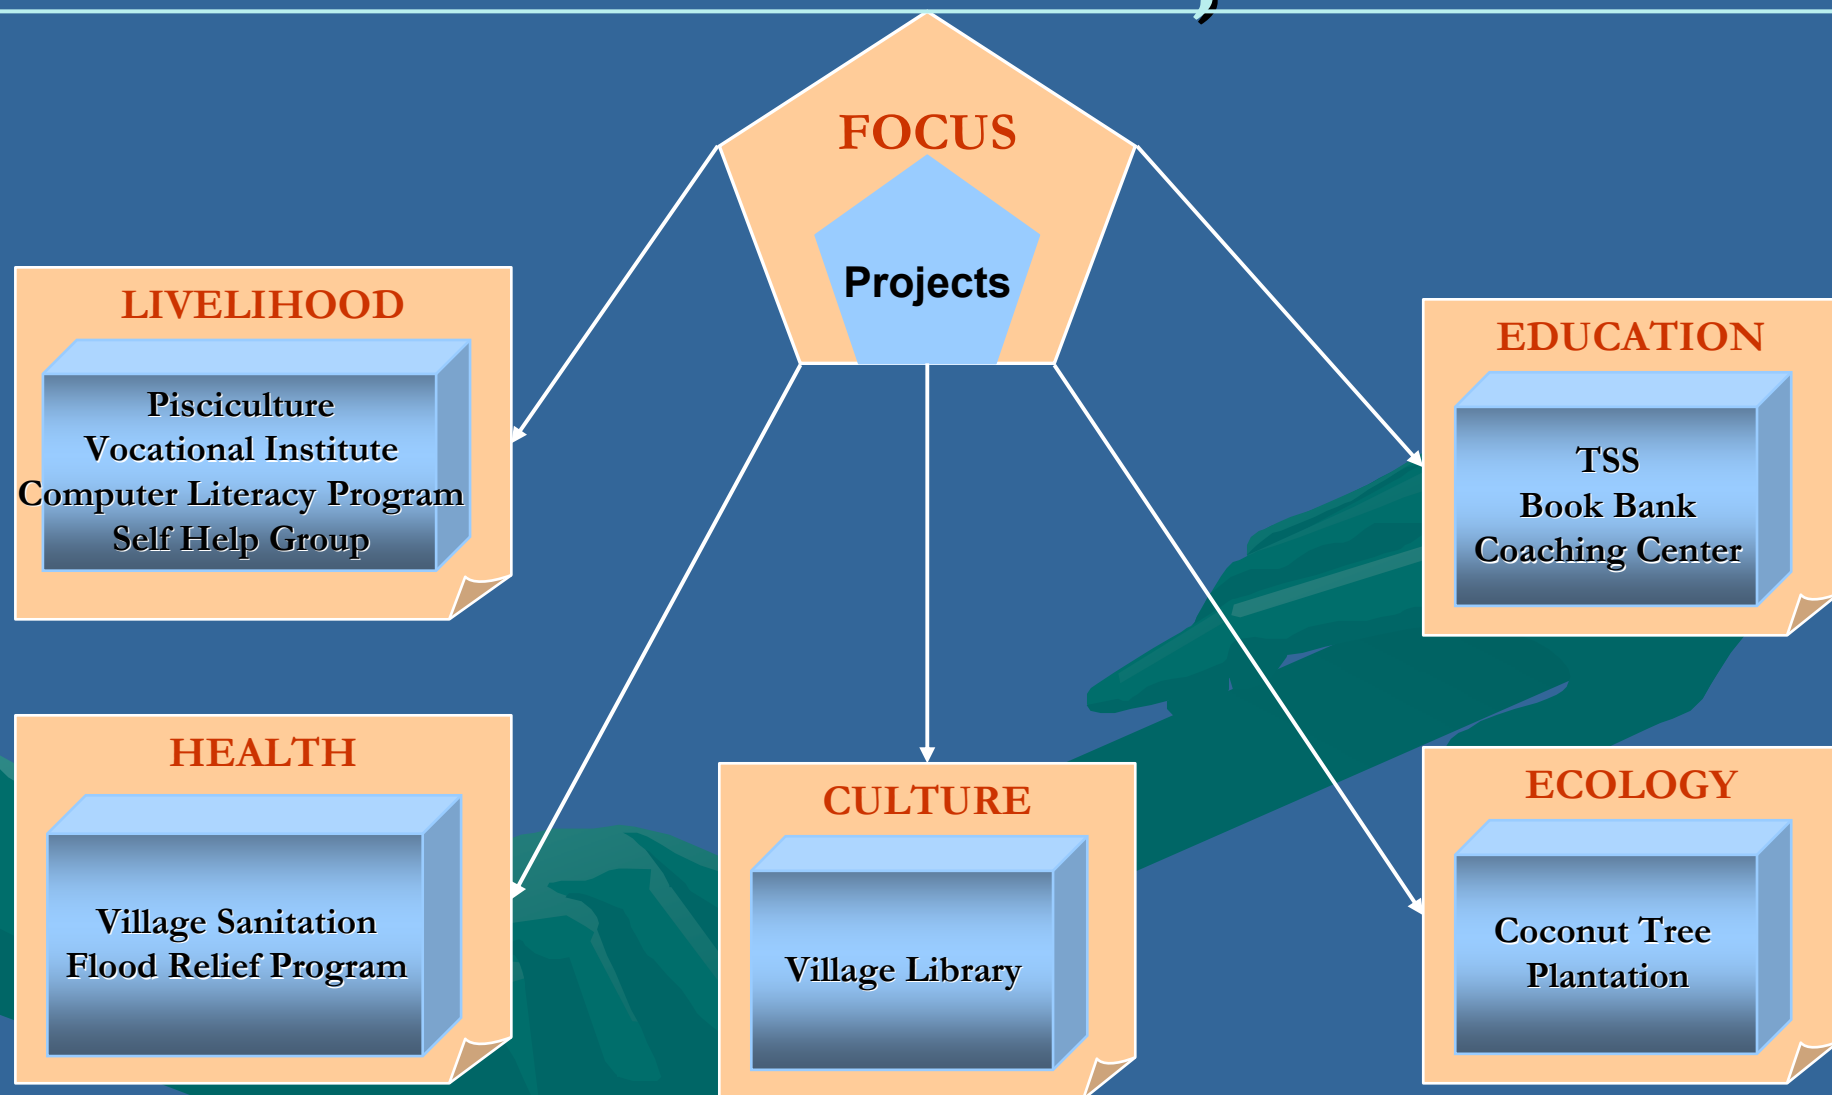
FOCUS

Projects

LIVELIHOOD

Pisciculture
Vocational Institute
Computer Literacy Program
Self Help Group

EDUCATION

TSS
Book Bank
Coaching Center

HEALTH

Village Sanitation
Flood Relief Program

CULTURE

Village Library

ECOLOGY

Coconut Tree
Plantation